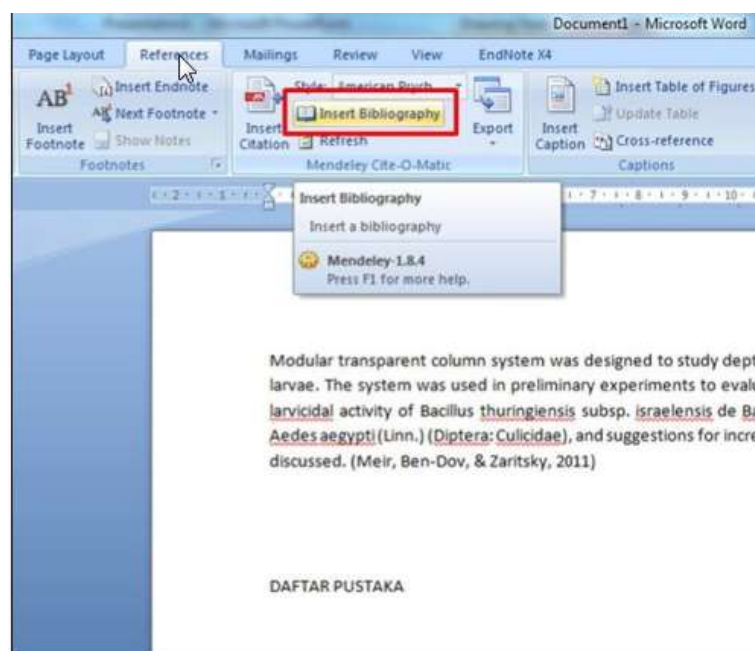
Document1 - Microsoft Word

Page Layout References Mailings Review View EndNote X4

AB¹ Insert Footnote
Insert Endnote
Next Footnote
Show Notes
Footnotes

Insert Citation
Style: American Psych
Insert Bibliography
Refresh
Export
Mendeley Cite-O-Matic

Insert Caption
Insert Table of Figures
Update Table
Cross-reference
Captions

Insert Bibliography
Insert a bibliography
Mendeley-1.8.4
Press F1 for more help.

Modular transparent column system was designed to study dept larvae. The system was used in preliminary experiments to evalu larvicidal activity of Bacillus thuringiensis subsp. israelensis de Ba Aedes aegypti (Linn.) (Diptera: Culicidae), and suggestions for incre discussed. (Meir, Ben-Dov, & Zaritsky, 2011)

DAFTAR PUSTAKA